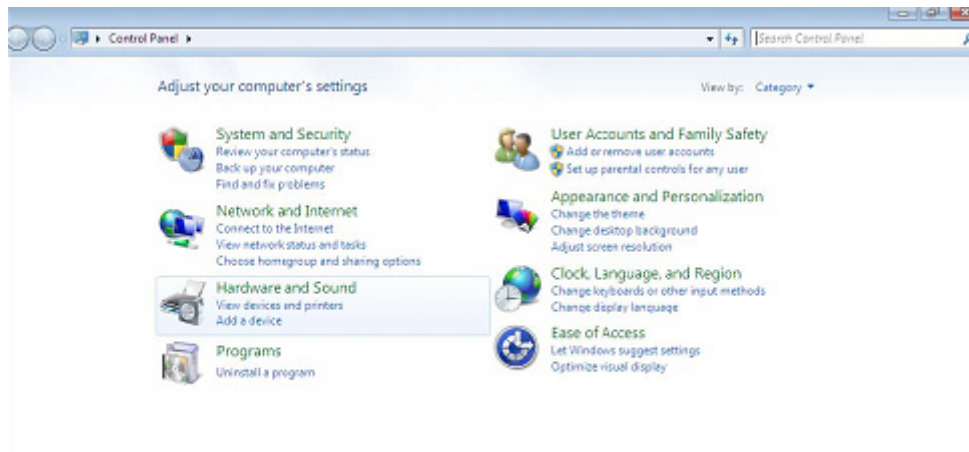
Control Panel ▸

Search Control Panel

Adjust your computer's settings

View by: Category ▾

System and Security
Review your computer's status
Back up your computer
Find and fix problems

Network and Internet
Connect to the Internet
View network status and tasks
Choose homegroup and sharing options

Hardware and Sound
View devices and printers
Add a device

Programs
Uninstall a program

User Accounts and Family Safety
Add or remove user accounts
Set up parental controls for any user

Appearance and Personalization
Change the theme
Change desktop background
Adjust screen resolution

Clock, Language, and Region
Change keyboards or other input methods
Change display language

Ease of Access
Let Windows suggest settings
Optimize visual display